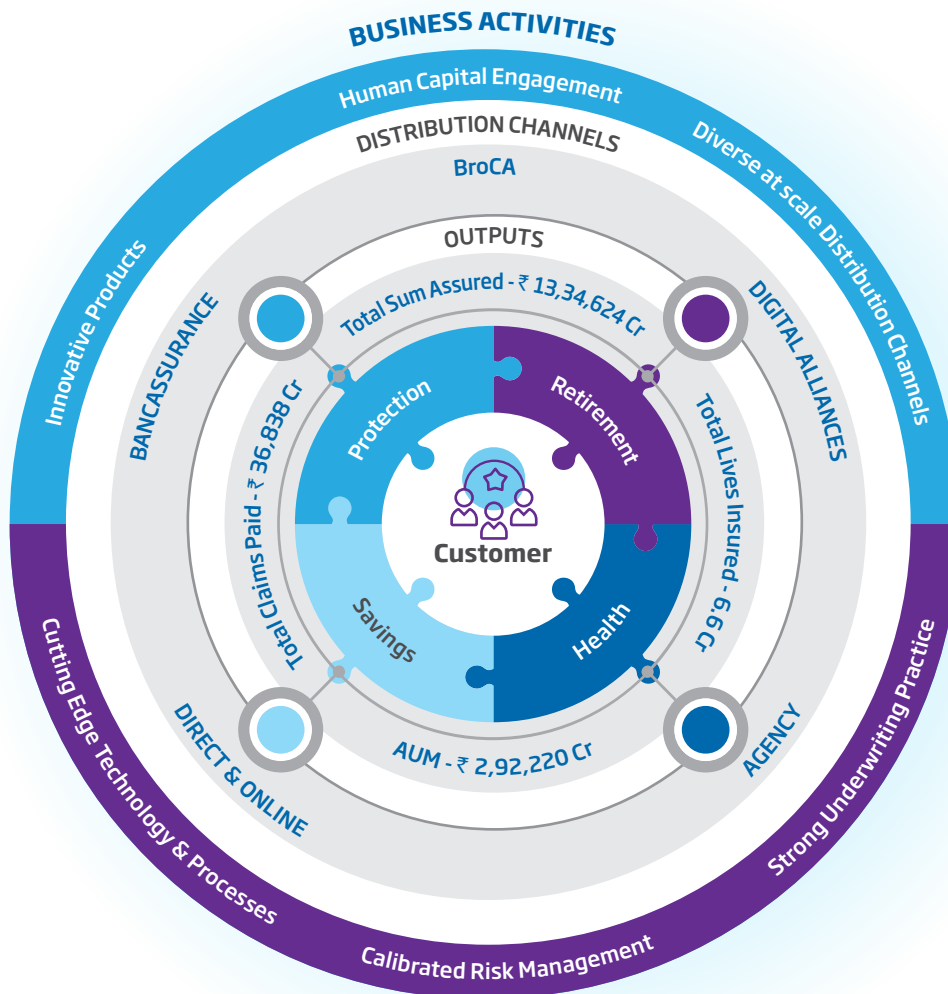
BUSINESS ACTIVITIES

Human Capital Engagement

Diverse at scale Distribution Channels

Innovative Products

DISTRIBUTION CHANNELS

BroCA

OUTPUTS

Total Sum Assured - ₹ 13,34,624 Cr

BANCASSURANCE

DIGITAL ALLIANCES

Total Claims Paid - ₹ 36,838 Cr

Total Lives Insured - 6.6 Cr

Protection

Retirement

Customer

Savings

Health

AUM - ₹ 2,92,220 Cr

DIRECT & ONLINE

AGENCY

Cutting Edge Technology & Processes

Strong Underwriting Practice

Calibrated Risk Management